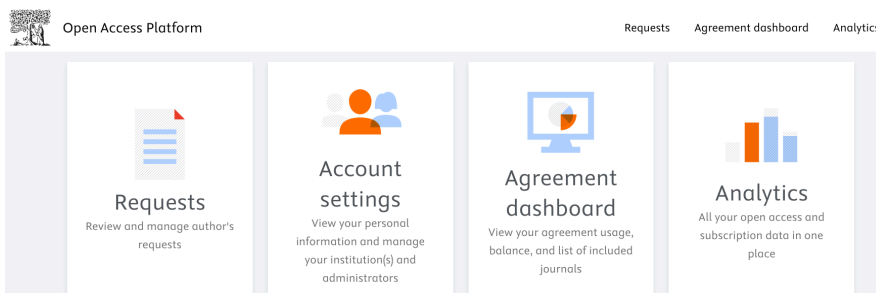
Open Access Platform

Requests Agreement dashboard Analytics

Requests
Review and manage author's requests

Account settings
View your personal information and manage your institution(s) and administrators

Agreement dashboard
View your agreement usage, balance, and list of included journals

Analytics
All your open access and subscription data in one place